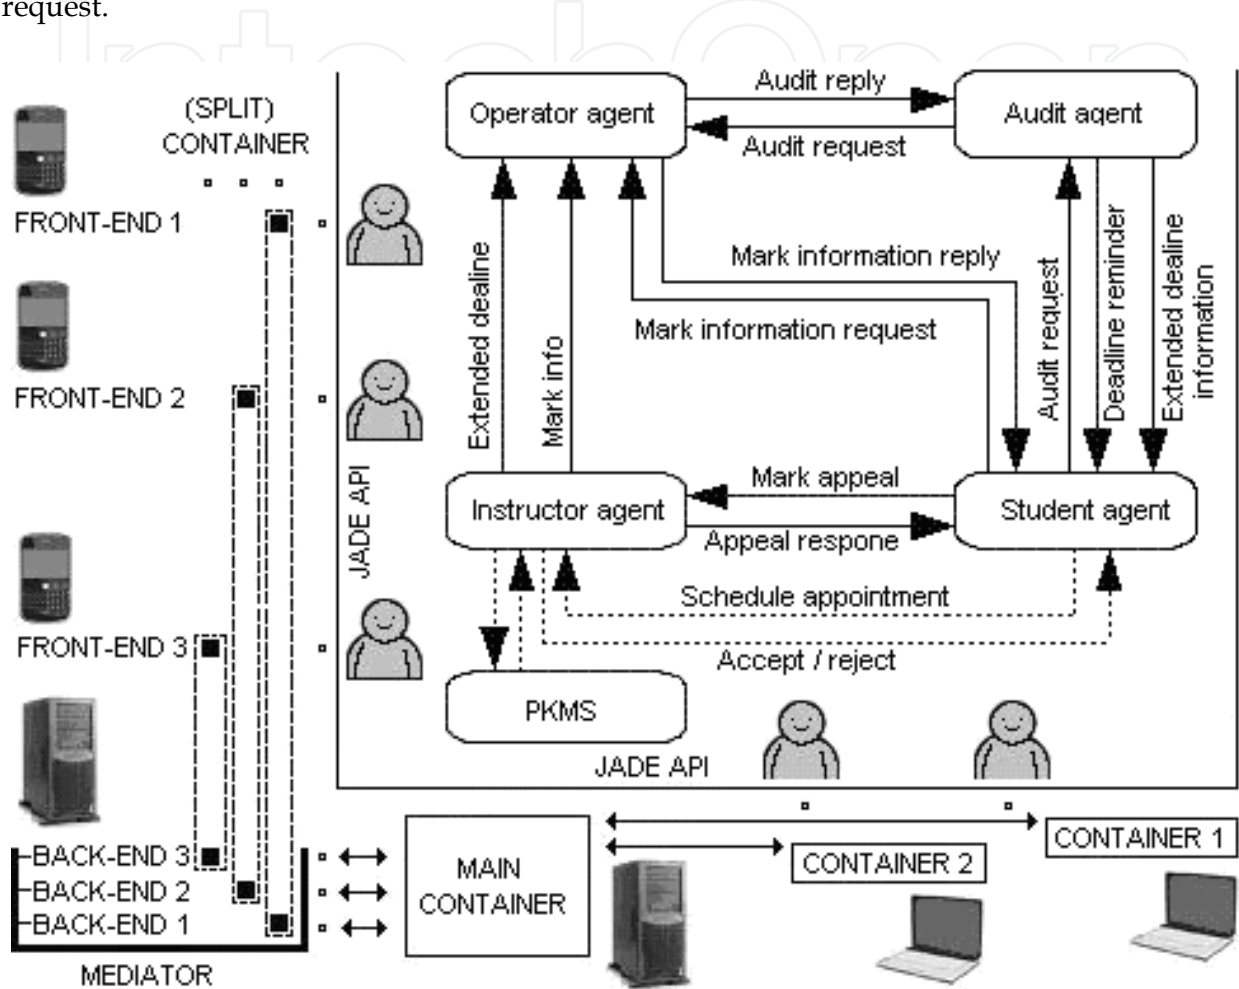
request.

(SPLIT) CONTAINER

FRONT-END 1

FRONT-END 2

FRONT-END 3

BACK-END 3
BACK-END 2
BACK-END 1

MEDIATOR

JADE API

Operator agent

Audit reply

Audit request

Audit agent

Extended dealine

Mark info

Mark information reply

Mark information request

Audit request

Deadline reminder

Extended dealine information

Instructor agent

Mark appeal

Appeal respone

Student agent

Schedule appointment

Accept / reject

PKMS

JADE API

MAIN CONTAINER

CONTAINER 1

CONTAINER 2